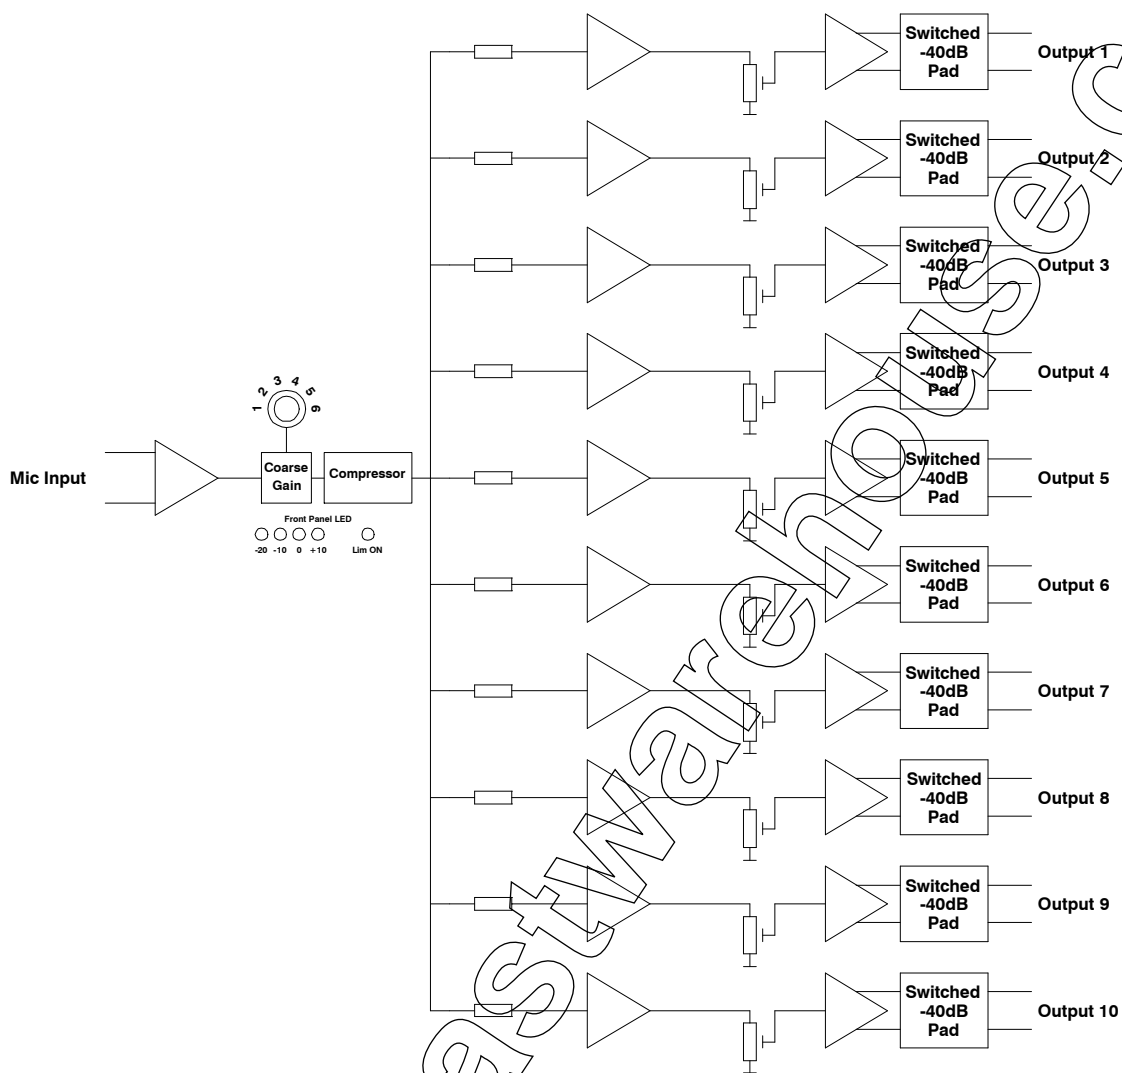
Mic Input

1 2 3 4 5 6

Coarse Gain

Compressor

Front Panel LED

-20 -10 0 +10 Lim ON

Switched -40dB Pad
Output 1

Switched -40dB Pad
Output 2

Switched -40dB Pad
Output 3

Switched -40dB Pad
Output 4

Switched -40dB Pad
Output 5

Switched -40dB Pad
Output 6

Switched -40dB Pad
Output 7

Switched -40dB Pad
Output 8

Switched -40dB Pad
Output 9

Switched -40dB Pad
Output 10

eastwarehouse.c